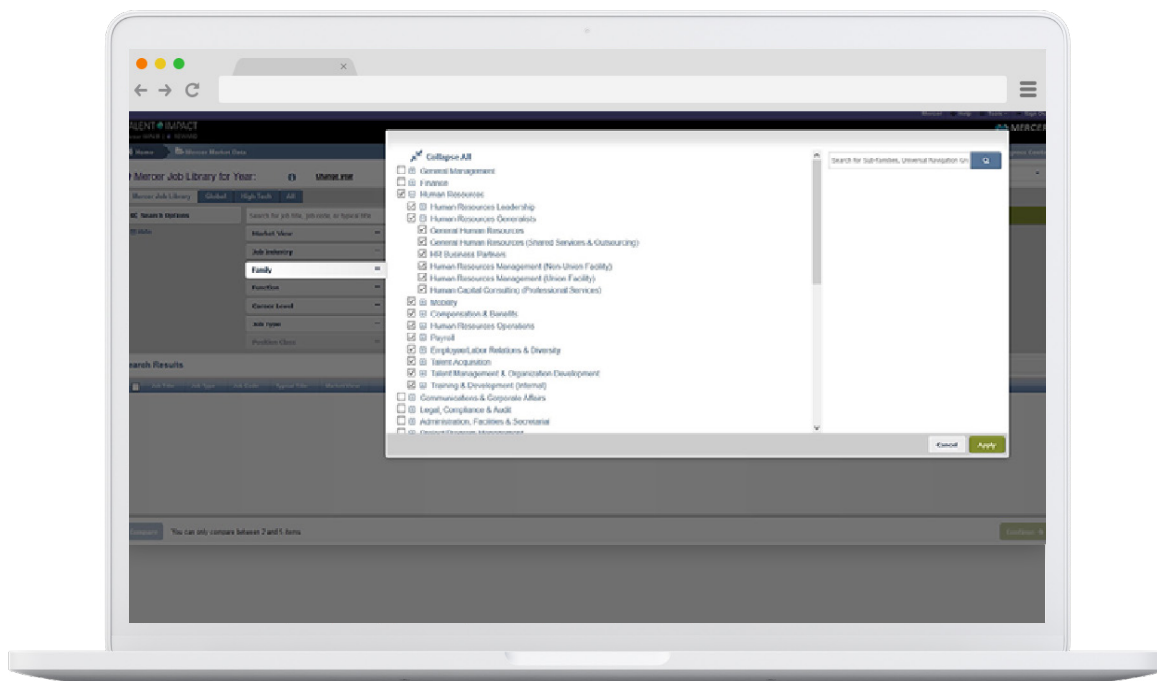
ALENT IMPACT

MERCER

Home

Mercer Market Data

Mercer Job Library for Year:

Mercer Job Library

Global

High Tech

All

Search Options

Search for job title, job code, or typical title

Market View

Job Industry

Family

Function

Career Level

Job Type

Search Results

Collapse All

General Management

Finance

Human Resources

Human Resources Leadership

Human Resources Generalists

General Human Resources

General Human Resources (Shared Services & Outsourcing)

HR Business Partners

Human Resources Management (Non-Union Facility)

Human Resources Management (Union Facility)

Human Capital Consulting (Professional Services)

Mobility

Compensation & Benefits

Human Resources Operations

Payroll

Employee/Labor Relations & Diversity

Talent Acquisition

Talent Management & Organization Development

Training & Development (Internal)

Communications & Corporate Affairs

Legal, Compliance & Audit

Administration, Facilities & Secretarial

Search for Sub-families, Universal Navigation Gr

Cancel

Apply

Compare

You can only compare between 2 and 5 items